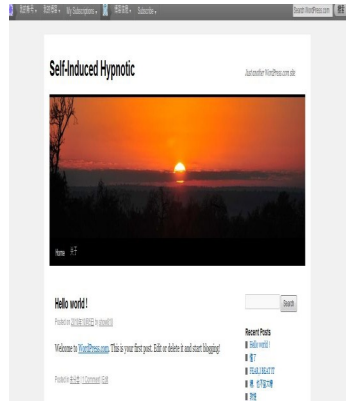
My Subscriptions ▾ Subscribe ▾ Search WordPress.com

Self-Induced Hypnotic

Just another WordPress.com site

Home

Hello world !

Posted on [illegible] by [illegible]

Welcome to WordPress.com. This is your first post. Edit or delete it and start blogging!

Posted in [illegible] | 1 Comment | Edit

Search

Recent Posts

Hello world !

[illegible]

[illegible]

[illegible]

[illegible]